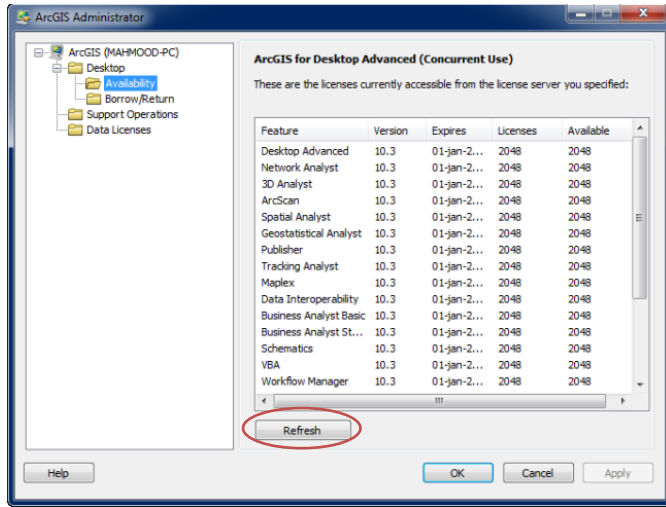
ArcGIS Administrator

ArcGIS (MAHMOOD-PC)
Desktop
Availability
Borrow/Return
Support Operations
Data Licenses

ArcGIS for Desktop Advanced (Concurrent Use)

These are the licenses currently accessible from the license server you specified:

| Feature | Version | Expires | Licenses | Available |
|---|---|---|---|---|
| Desktop Advanced | 10.3 | 01-jan-2... | 2048 | 2048 |
| Network Analyst | 10.3 | 01-jan-2... | 2048 | 2048 |
| 3D Analyst | 10.3 | 01-jan-2... | 2048 | 2048 |
| ArcScan | 10.3 | 01-jan-2... | 2048 | 2048 |
| Spatial Analyst | 10.3 | 01-jan-2... | 2048 | 2048 |
| Geostatistical Analyst | 10.3 | 01-jan-2... | 2048 | 2048 |
| Publisher | 10.3 | 01-jan-2... | 2048 | 2048 |
| Tracking Analyst | 10.3 | 01-jan-2... | 2048 | 2048 |
| Maplex | 10.3 | 01-jan-2... | 2048 | 2048 |
| Data Interoperability | 10.3 | 01-jan-2... | 2048 | 2048 |
| Business Analyst Basic | 10.3 | 01-jan-2... | 2048 | 2048 |
| Business Analyst St... | 10.3 | 01-jan-2... | 2048 | 2048 |
| Schematics | 10.3 | 01-jan-2... | 2048 | 2048 |
| VBA | 10.3 | 01-jan-2... | 2048 | 2048 |
| Workflow Manager | 10.3 | 01-jan-2... | 2048 | 2048 |

Refresh

Help
OK
Cancel
Apply